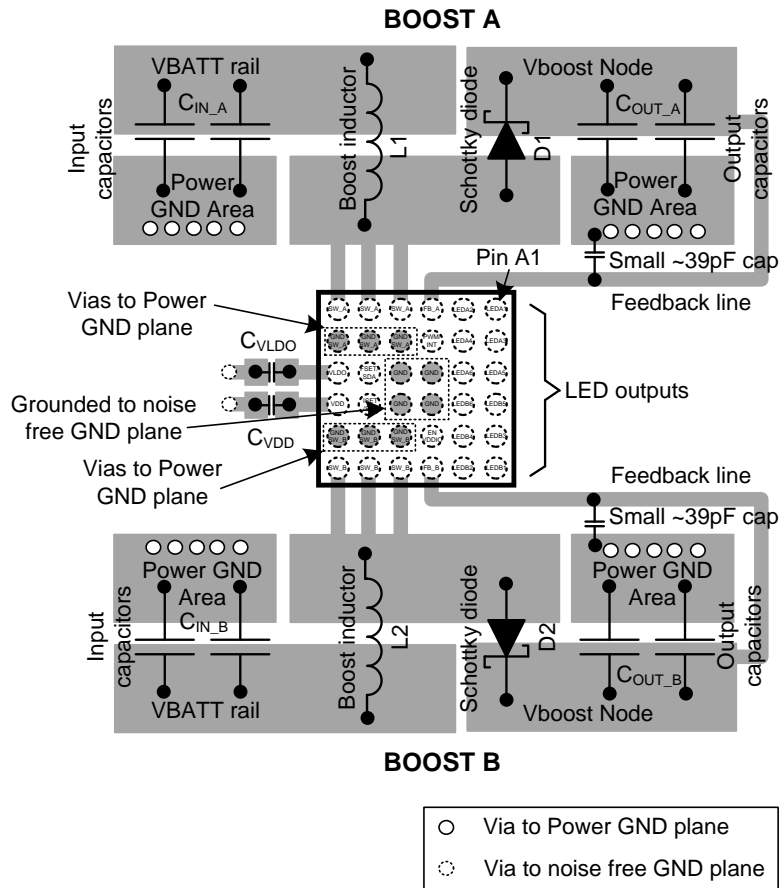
BOOST A

VBATT rail
$C_{IN\_A}$
Input capacitors
Power GND Area
Boost inductor
L1
Schottky diode
Vboost Node
D1
$C_{OUT\_A}$
Output capacitors
Power GND Area
Pin A1
Small ~39pF cap
Feedback line

Vias to Power GND plane
$C_{VLDO}$
Grounded to noise free GND plane
$C_{VDD}$
Vias to Power GND plane

SW_A SW_A SW_A FB_A LEDA6 LEDA5
GND SW_A GND SW_A GND SW_A SW/INT LEDA4 LEDA3
VLDO SET SDA GND GND LEDA2 LEDA1
VDD SET GND GND LEDB6 LEDB5
GND SW_B GND SW_B GND SW_B EN/DDK LEDB4 LEDB3
SW_B SW_B SW_B FB_B LEDB2 LEDB1

LED outputs

Feedback line
Small ~39pF cap

Power GND Area
$C_{IN\_B}$
Input capacitors
VBATT rail
Boost inductor
L2
Schottky diode
D2
Power GND Area
Output capacitors
$C_{OUT\_B}$
Vboost Node

BOOST B

Via to Power GND plane
Via to noise free GND plane